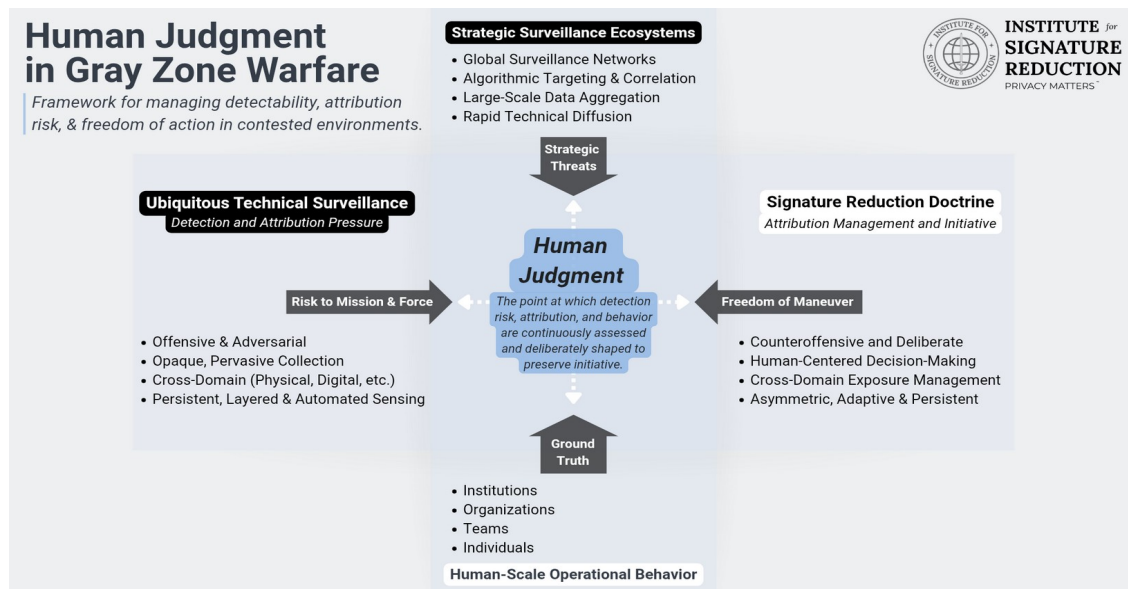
Human Judgment in Gray Zone Warfare

Framework for managing detectability, attribution risk, & freedom of action in contested environments.

Strategic Surveillance Ecosystems
• Global Surveillance Networks
• Algorithmic Targeting & Correlation
• Large-Scale Data Aggregation
• Rapid Technical Diffusion

INSTITUTE for SIGNATURE REDUCTION
PRIVACY MATTERS™
INSTITUTE FOR SIGNATURE REDUCTION

Strategic Threats

Ubiquitous Technical Surveillance
Detection and Attribution Pressure

Signature Reduction Doctrine
Attribution Management and Initiative

Human Judgment
The point at which detection risk, attribution, and behavior are continuously assessed and deliberately shaped to preserve initiative.

Risk to Mission & Force

Freedom of Maneuver

• Offensive & Adversarial
• Opaque, Pervasive Collection
• Cross-Domain (Physical, Digital, etc.)
• Persistent, Layered & Automated Sensing

• Counteroffensive and Deliberate
• Human-Centered Decision-Making
• Cross-Domain Exposure Management
• Asymmetric, Adaptive & Persistent

Ground Truth

• Institutions
• Organizations
• Teams
• Individuals

Human-Scale Operational Behavior